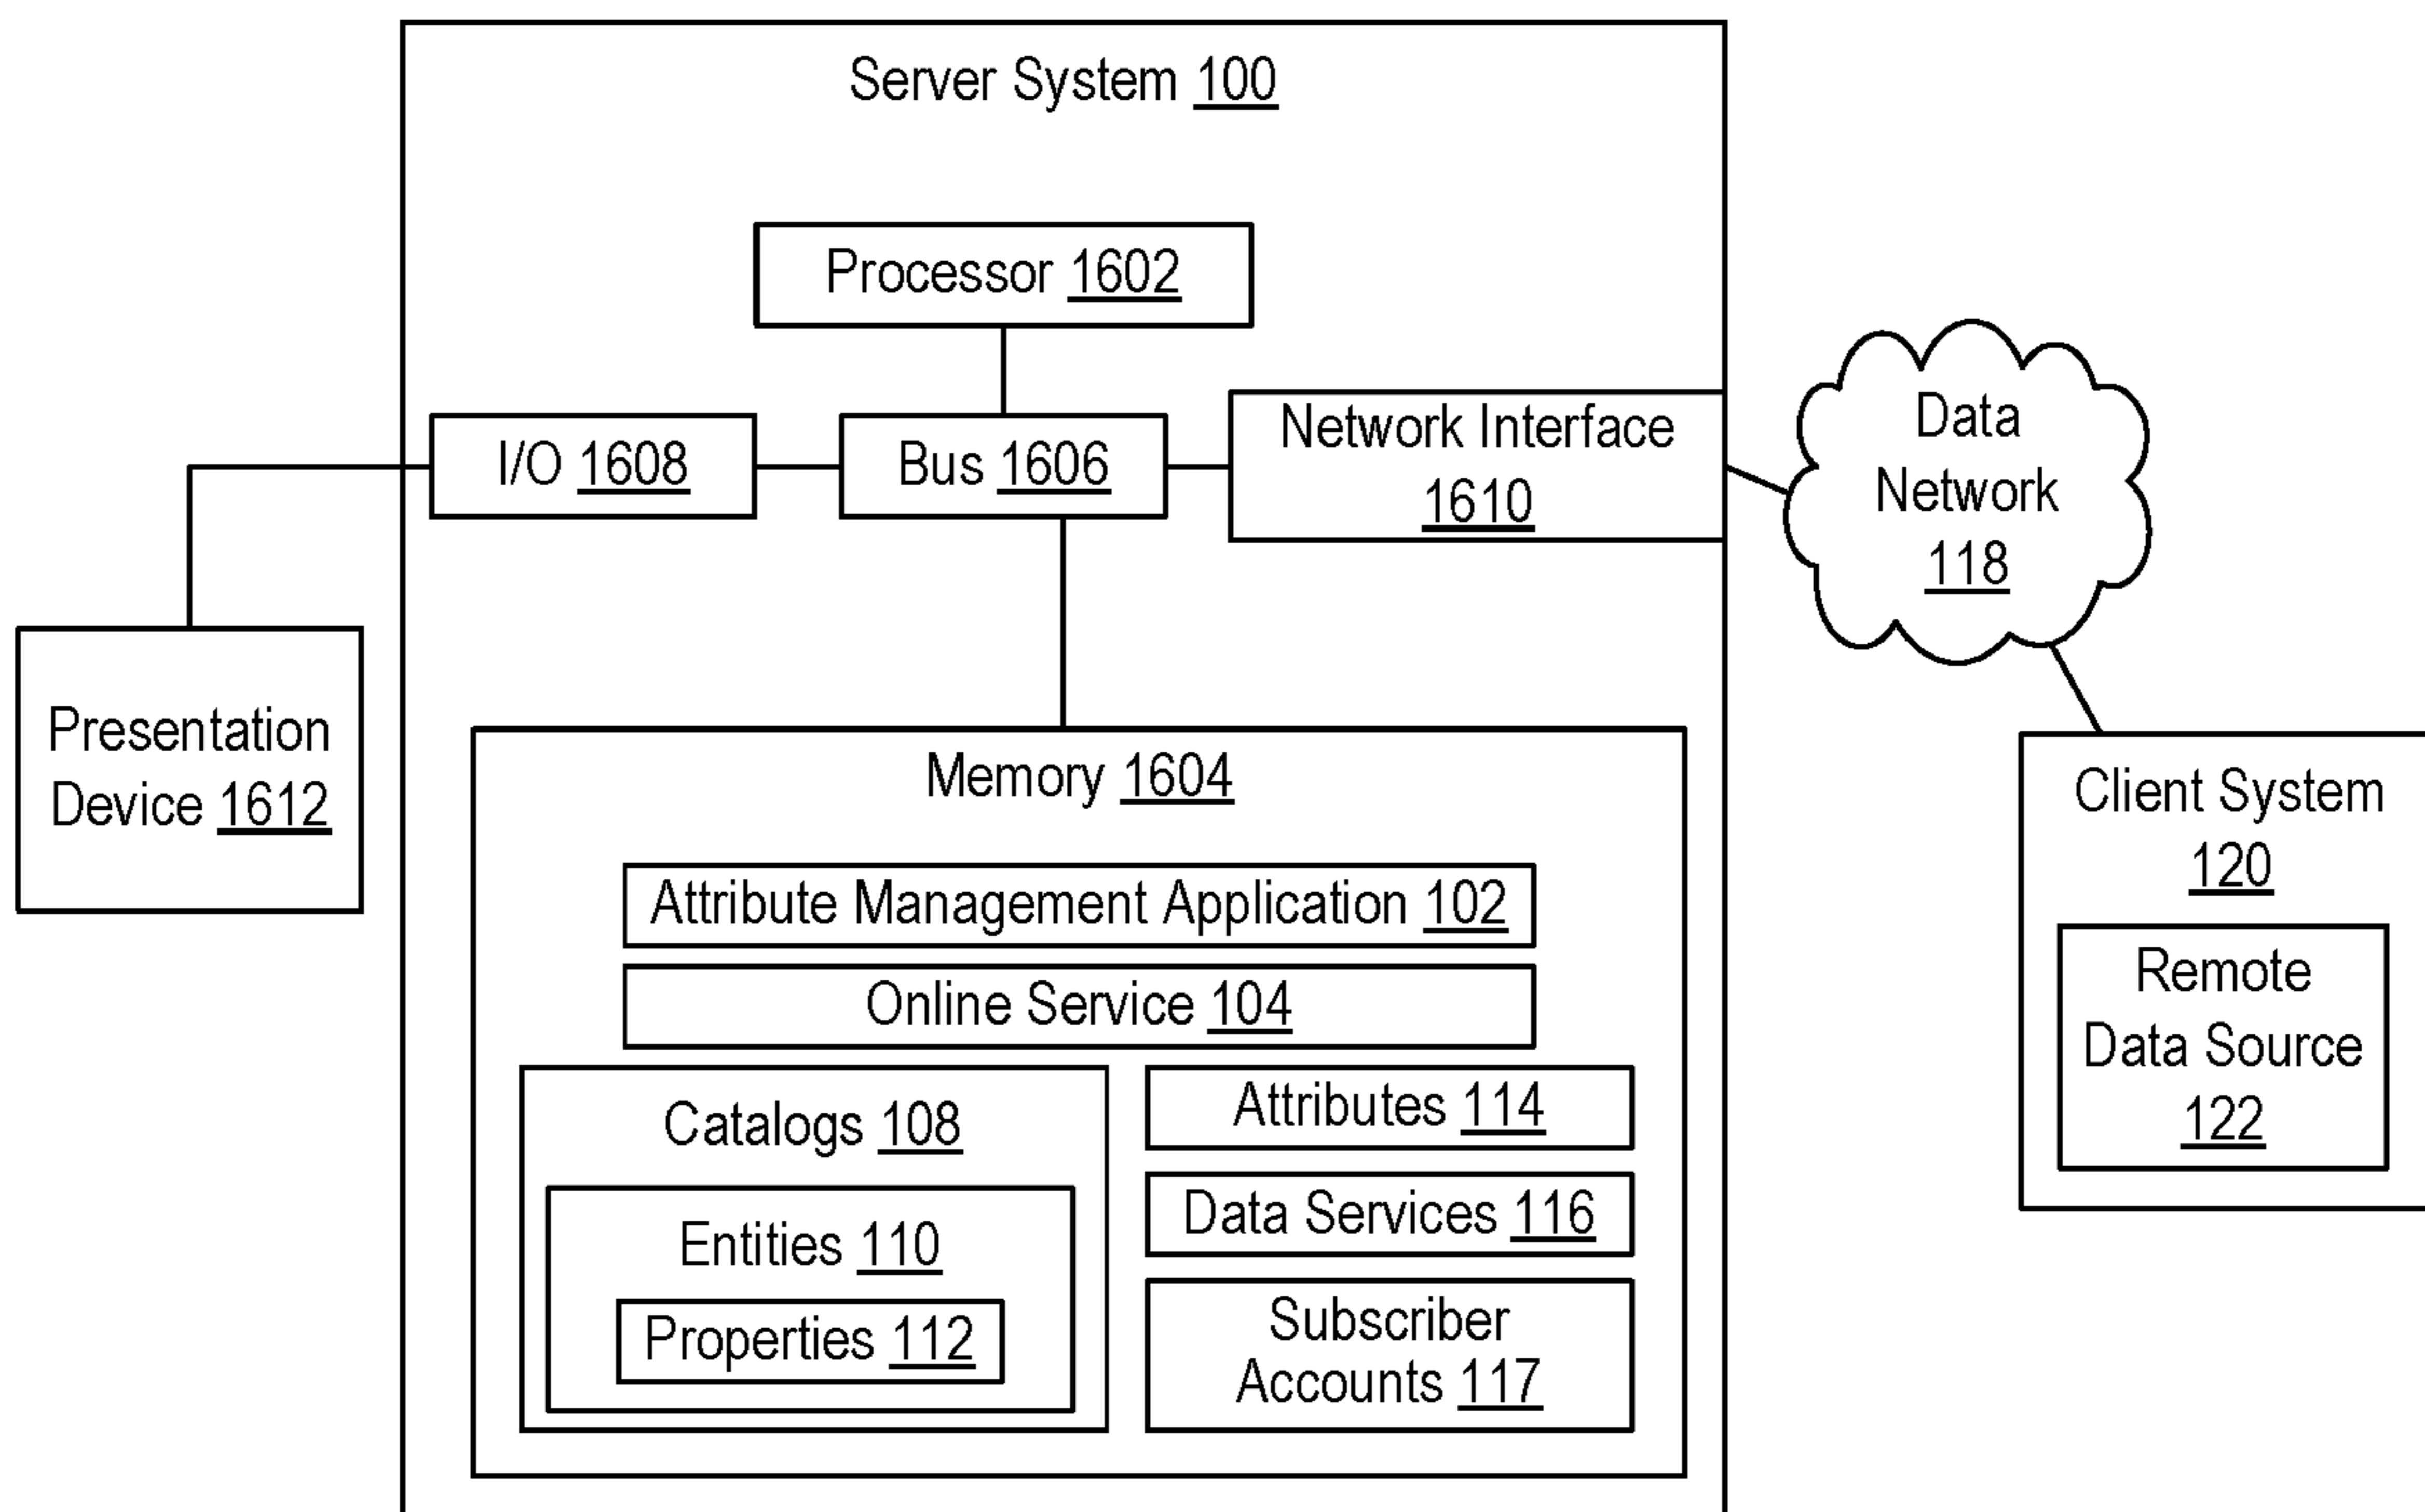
Server System 100

Processor 1602

I/O 1608

Bus 1606

Network Interface 1610

Data Network 118

Presentation Device 1612

Memory 1604

Attribute Management Application 102

Online Service 104

Catalogs 108

Entities 110

Properties 112

Attributes 114

Data Services 116

Subscriber Accounts 117

Client System 120

Remote Data Source 122